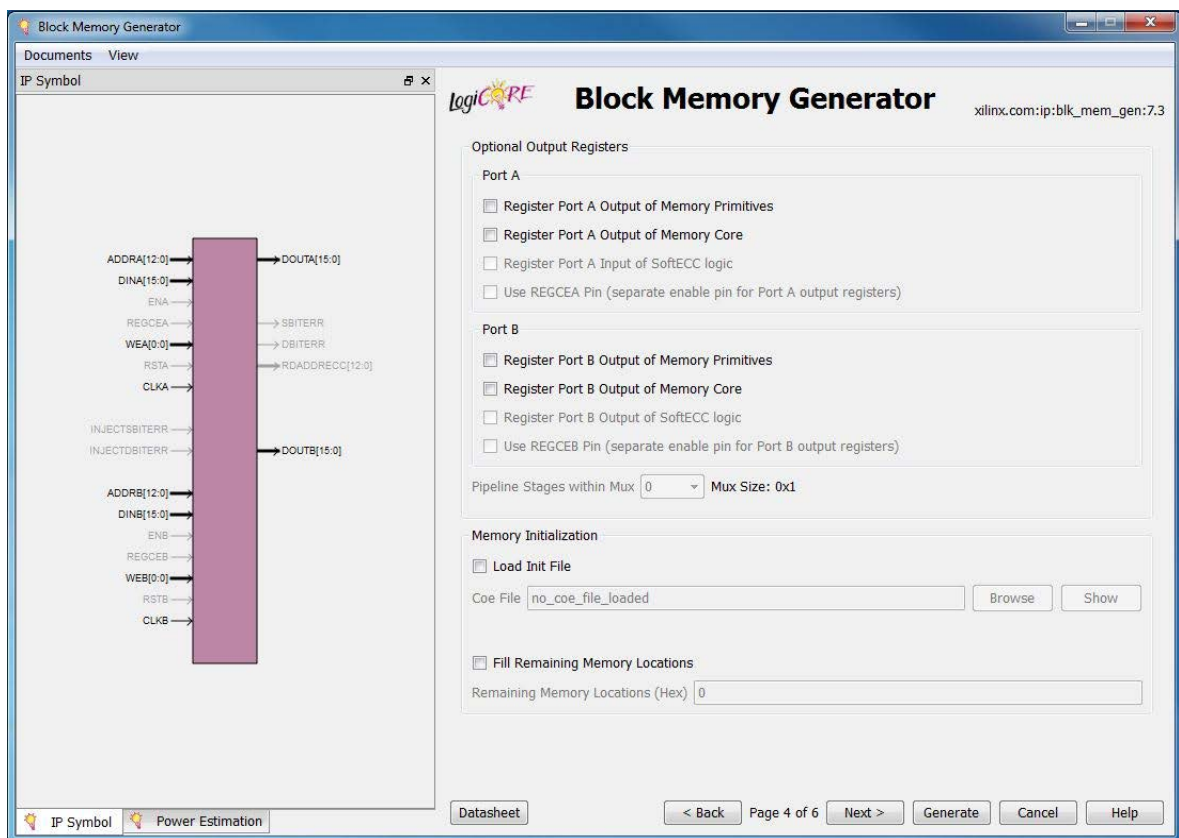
Block Memory Generator

Documents View

IP Symbol

ADDRA[12:0]
DINA[15:0]
ENA
REGCEA
WEA[0:0]
RSTA
CLKA
INJECTSBITERR
INJECTDBITERR
ADDRB[12:0]
DINB[15:0]
ENB
REGCEB
WEB[0:0]
RSTB
CLKB

DOUTA[15:0]
SBITERR
DBITERR
RDADDRECC[12:0]
DOUTB[15:0]

IP Symbol
Power Estimation

LogiCORE
Block Memory Generator
xilinx.com:ip:blk_mem_gen:7.3

Optional Output Registers

Port A
Register Port A Output of Memory Primitives
Register Port A Output of Memory Core
Register Port A Input of SoftECC logic
Use REGCEA Pin (separate enable pin for Port A output registers)

Port B
Register Port B Output of Memory Primitives
Register Port B Output of Memory Core
Register Port B Output of SoftECC logic
Use REGCEB Pin (separate enable pin for Port B output registers)

Pipeline Stages within Mux 0 Mux Size: 0x1

Memory Initialization
Load Init File
Coe File no_coe_file_loaded Browse Show

Fill Remaining Memory Locations
Remaining Memory Locations (Hex) 0

Datasheet
< Back Page 4 of 6 Next > Generate Cancel Help